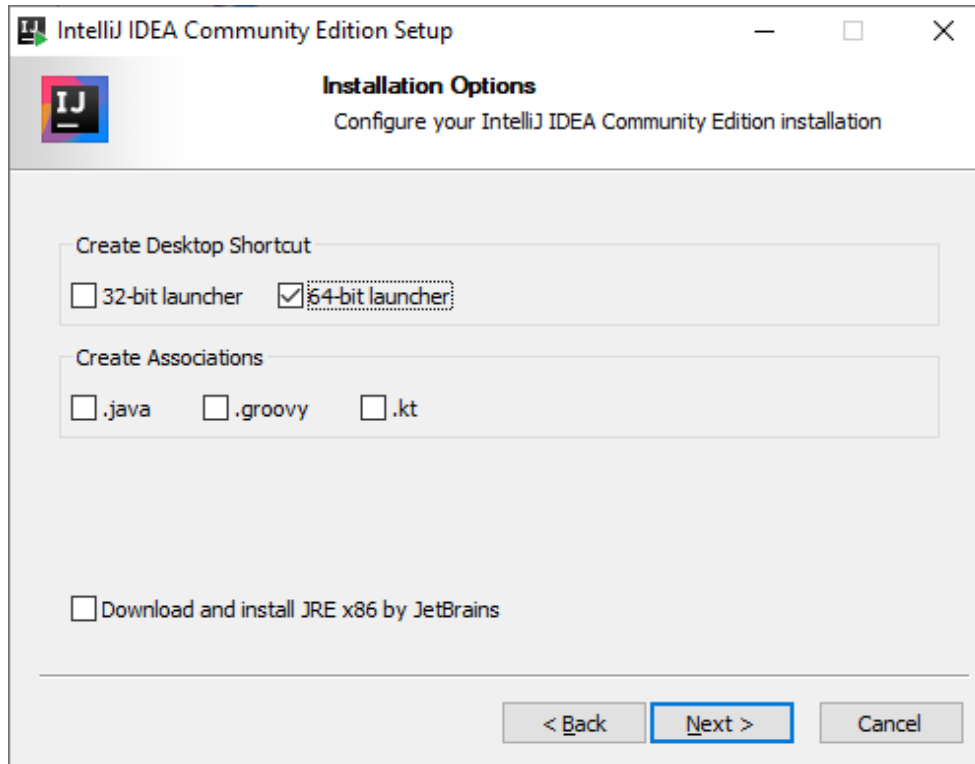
IntelliJ IDEA Community Edition Setup

IJ

Installation Options

Configure your IntelliJ IDEA Community Edition installation

Create Desktop Shortcut

32-bit launcher

64-bit launcher

Create Associations

.java

.groovy

.kt

Download and install JRE x86 by JetBrains

< Back

Next >

Cancel